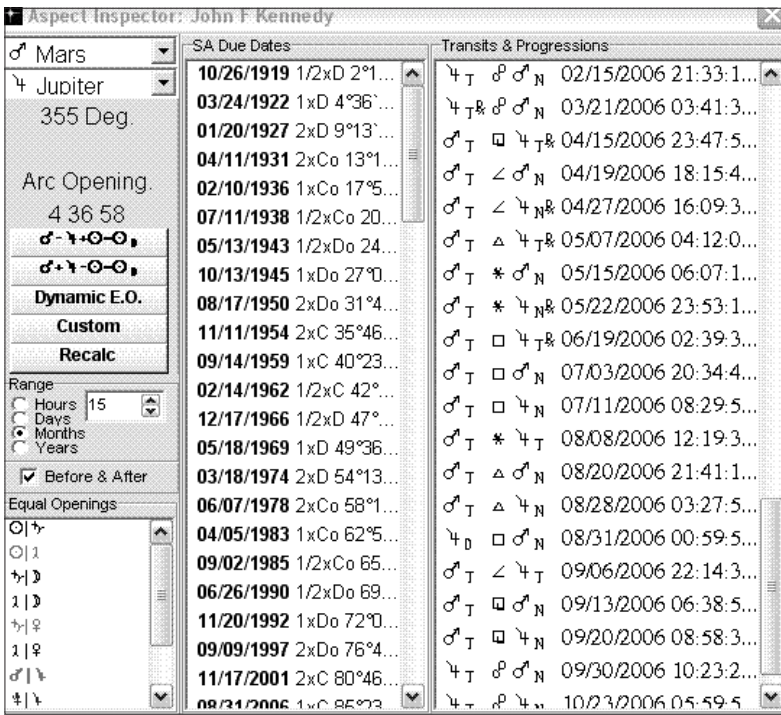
Aspect Inspector: John F Kennedy

♂ Mars
♃ Jupiter
355 Deg.

Arc Opening.
4 36 58
♂-♃+☉-☉
♂+♃-☉-☉
Dynamic E.O.
Custom
Recalc

Range
Hours 15
Days
Months
Years

Before & After

Equal Openings
☉|♄
☉|♃
♄|☽
♃|☽
♄|♀
♃|♀
♂|♃
♃|♃

SA Due Dates
10/26/1919 1/2xD 2°1...
03/24/1922 1xD 4°36'...
01/20/1927 2xD 9°13'...
04/11/1931 2xCo 13°1...
02/10/1936 1xCo 17°5...
07/11/1938 1/2xCo 20...
05/13/1943 1/2xDo 24...
10/13/1945 1xDo 27°0...
08/17/1950 2xDo 31°4...
11/11/1954 2xC 35°46...
09/14/1959 1xC 40°23...
02/14/1962 1/2xC 42°...
12/17/1966 1/2xD 47°...
05/18/1969 1xD 49°36...
03/18/1974 2xD 54°13...
06/07/1978 2xCo 58°1...
04/05/1983 1xCo 62°5...
09/02/1985 1/2xCo 65...
06/26/1990 1/2xDo 69...
11/20/1992 1xDo 72°0...
09/09/1997 2xDo 76°4...
11/17/2001 2xC 80°46...
08/31/2006 1xC 85°23...

Transits & Progressions
♃T ☍ ♂N 02/15/2006 21:33:1...
♃T℞ ☍ ♂N 03/21/2006 03:41:3...
♂T ⚼ ♃T℞ 04/15/2006 23:47:5...
♂T ∠ ♂N 04/19/2006 18:15:4...
♂T ∠ ♃N℞ 04/27/2006 16:09:3...
♂T △ ♃T℞ 05/07/2006 04:12:0...
♂T ✱ ♂N 05/15/2006 06:07:1...
♂T ✱ ♃N℞ 05/22/2006 23:53:1...
♂T □ ♃T℞ 06/19/2006 02:39:3...
♂T □ ♂N 07/03/2006 20:34:4...
♂T □ ♃N 07/11/2006 08:29:5...
♂T ✱ ♃T 08/08/2006 12:19:3...
♂T △ ♂N 08/20/2006 21:41:1...
♂T △ ♃N 08/28/2006 03:27:5...
♃D □ ♂N 08/31/2006 00:59:5...
♂T ∠ ♃T 09/06/2006 22:14:3...
♂T ⚼ ♂N 09/13/2006 06:38:5...
♂T ⚼ ♃N 09/20/2006 08:58:3...
♃T ☍ ♂N 09/30/2006 10:23:2...
♃T ☍ ♃N 10/23/2006 05:59:5...